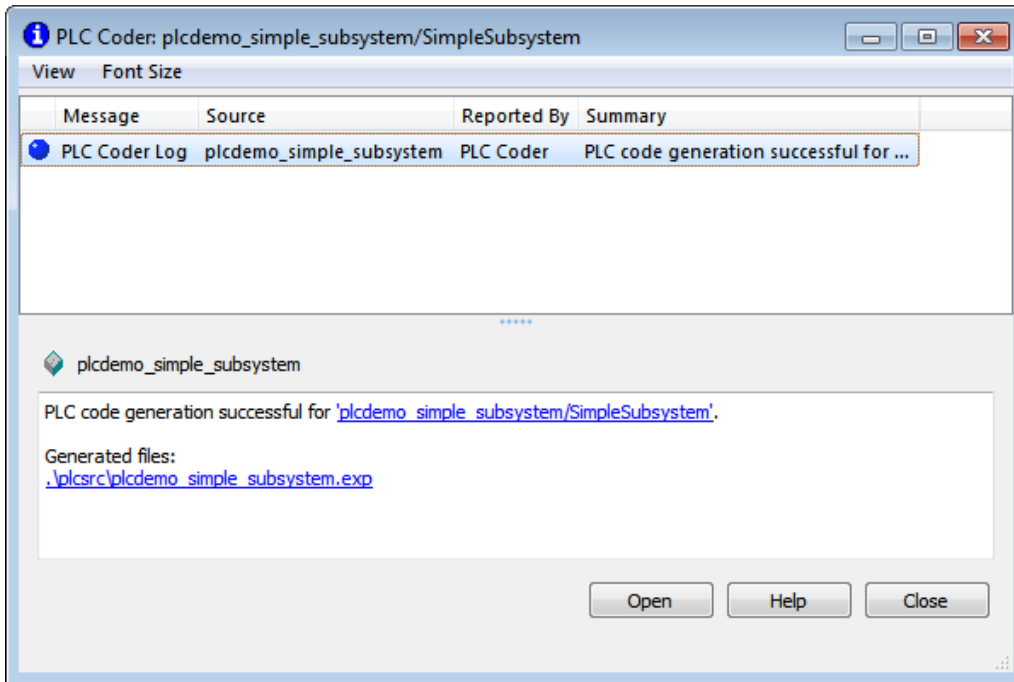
PLC Coder: plcdemo_simple_subsystem/SimpleSubsystem

View Font Size

| Message | Source | Reported By | Summary |
|---|---|---|---|
| PLC Coder Log | plcdemo_simple_subsystem | PLC Coder | PLC code generation successful for ... |

plcdemo_simple_subsystem

PLC code generation successful for 'plcdemo_simple_subsystem/SimpleSubsystem'.

Generated files:
.\plcsrc\plcdemo_simple_subsystem.exp

Open Help Close